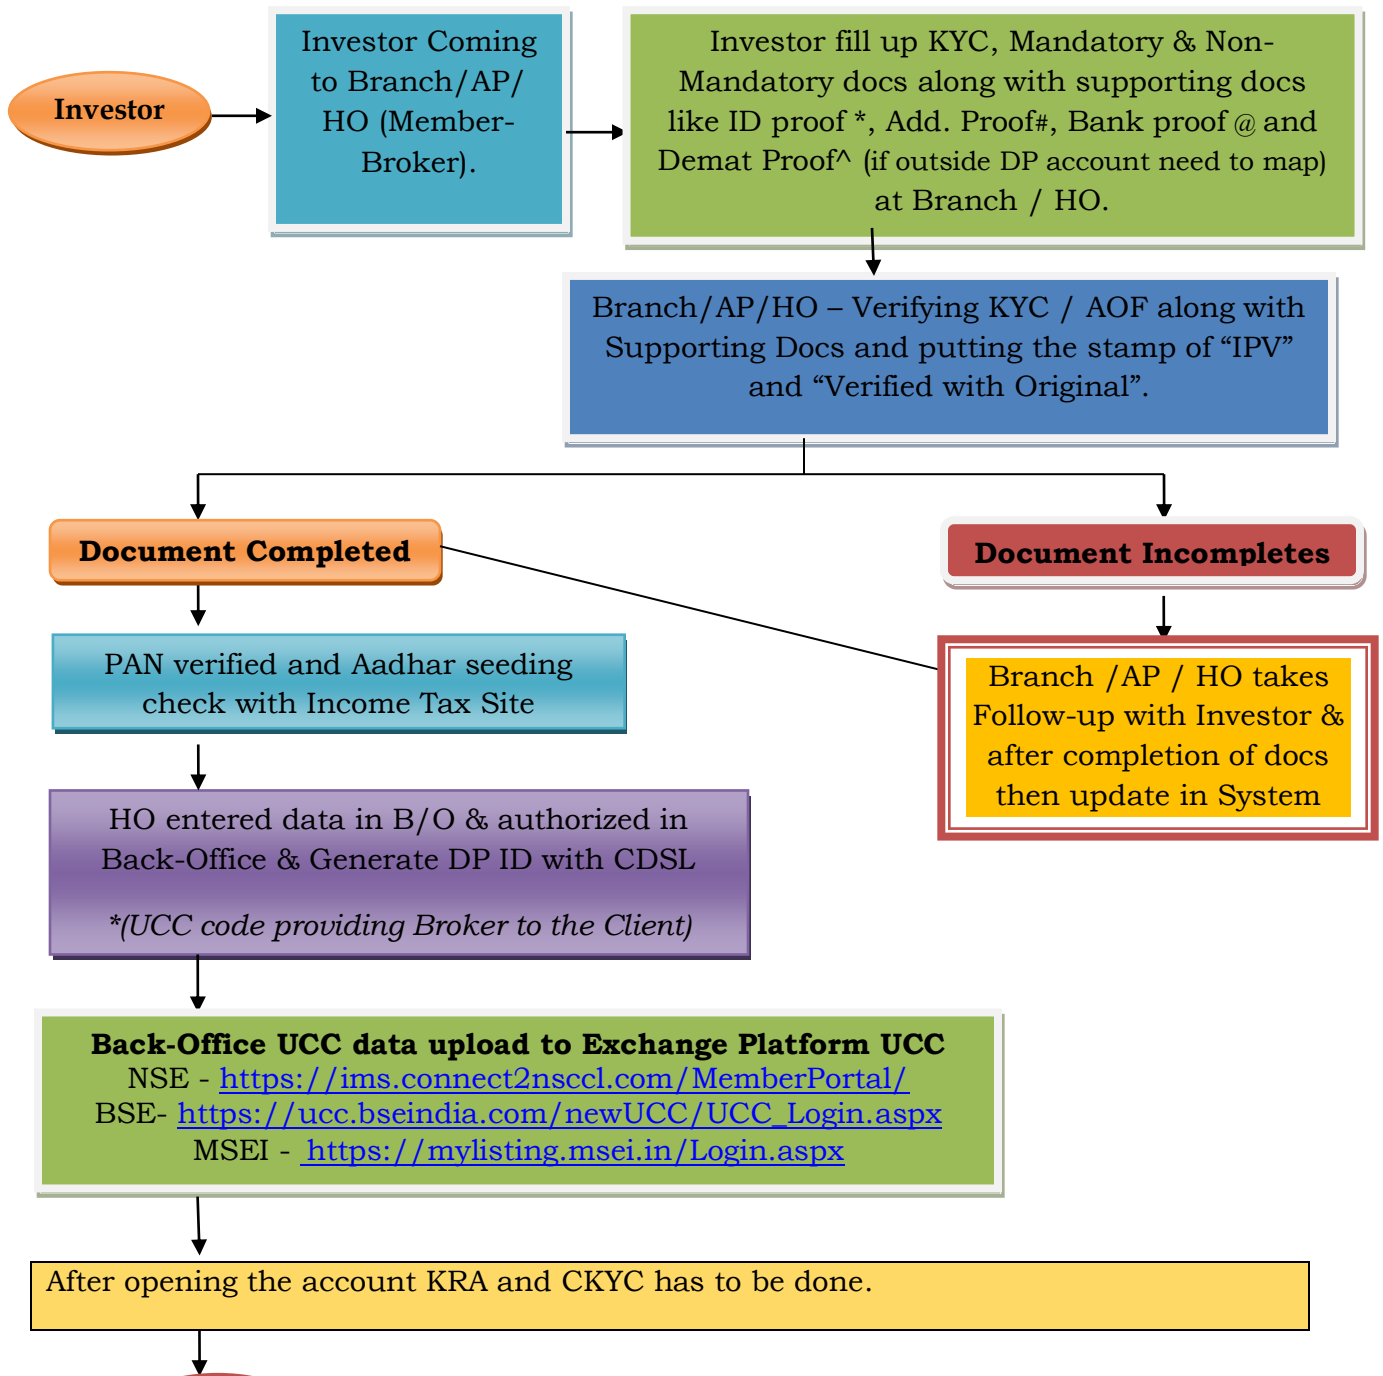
Investor

Investor Coming to Branch/AP/ HO (Member-Broker).

Investor fill up KYC, Mandatory & Non-Mandatory docs along with supporting docs like ID proof *, Add. Proof#, Bank proof @ and Demat Proof^ (if outside DP account need to map) at Branch / HO.

Branch/AP/HO – Verifying KYC / AOF along with Supporting Docs and putting the stamp of “IPV” and “Verified with Original”.

Document Completed

Document Incompletes

PAN verified and Aadhar seeding check with Income Tax Site

Branch /AP / HO takes Follow-up with Investor & after completion of docs then update in System

HO entered data in B/O & authorized in Back-Office & Generate DP ID with CDSL

*(UCC code providing Broker to the Client)

Back-Office UCC data upload to Exchange Platform UCC
NSE - https://ims.connect2nsccl.com/MemberPortal/
BSE- https://ucc.bseindia.com/newUCC/UCC_Login.aspx
MSEI - https://mylisting.msei.in/Login.aspx

After opening the account KRA and CKYC has to be done.